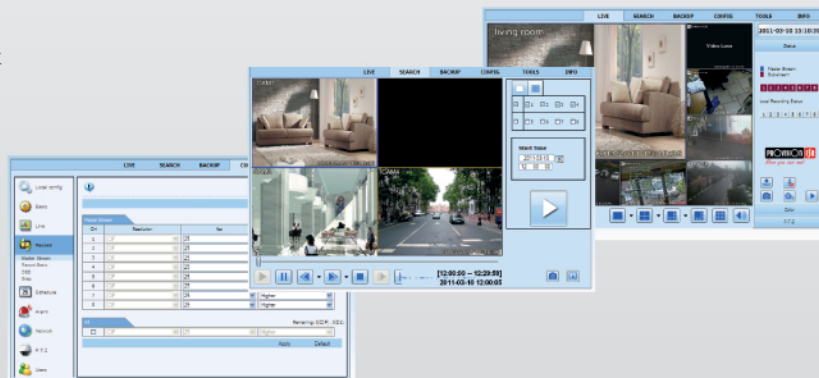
LIVE SEARCH BACKUP CONFIG TOOLS INFO

living room

2011-03-10 13:10:3

Video Loss

Status

Master Stream
Substream

1 2 3 4 5 6 7 8

Local Recording Status

1 2 3 4 5 6 7 8

PROVISION ISR

Color

PTZ

LIVE SEARCH BACKUP CONFIG TOOLS INFO

Start Time

2011-03-10

[12:00:00 — 12:29:59]
2011-03-10 12:00:05

LIVE SEARCH BACKUP CO

Local config
Basic
Live
Record
Master Stream
Record Basic
OSD
Snap
Schedule
Alarm
Network
P.T.Z
Users

Master Stream

CH Resolution Fps

1 25
2 25
3 25
4 25
5 25
6 25
7 25 Higher
8 25 Higher

All

Remaining: 0CIF, 0D1

Higher

Apply Default